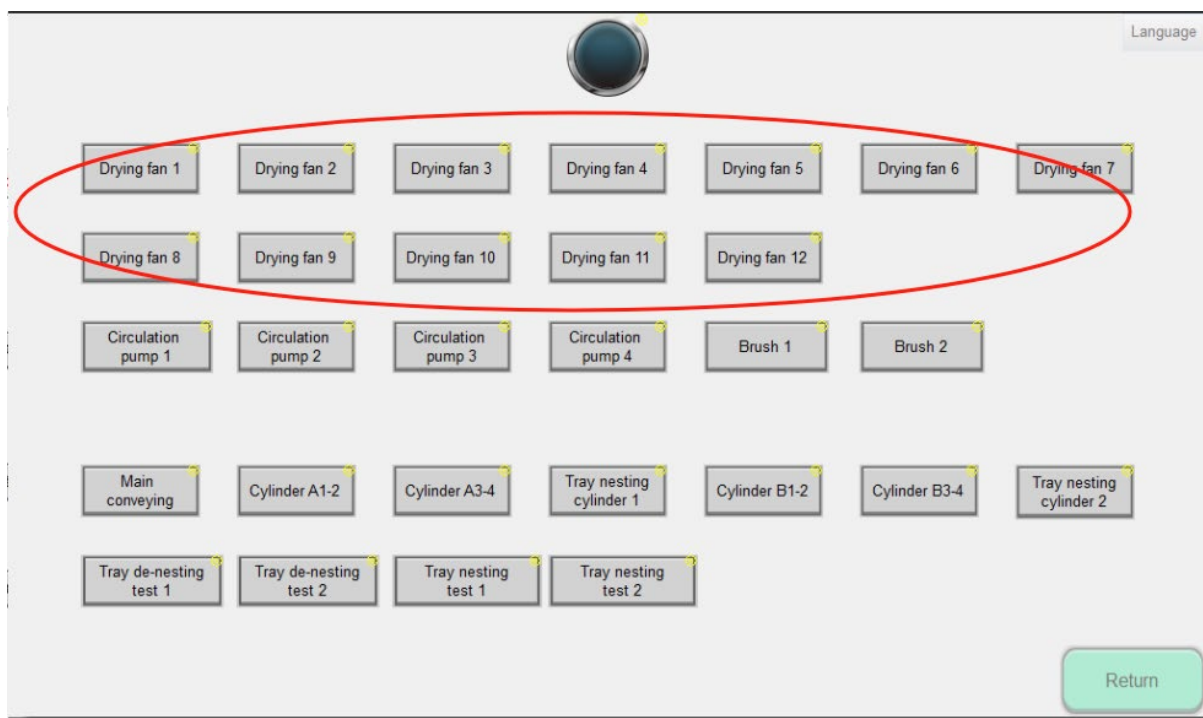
Language

Drying fan 1
Drying fan 2
Drying fan 3
Drying fan 4
Drying fan 5
Drying fan 6
Drying fan 7
Drying fan 8
Drying fan 9
Drying fan 10
Drying fan 11
Drying fan 12

Circulation pump 1
Circulation pump 2
Circulation pump 3
Circulation pump 4
Brush 1
Brush 2

Main conveying
Cylinder A1-2
Cylinder A3-4
Tray nesting cylinder 1
Cylinder B1-2
Cylinder B3-4
Tray nesting cylinder 2
Tray de-nesting test 1
Tray de-nesting test 2
Tray nesting test 1
Tray nesting test 2

Return